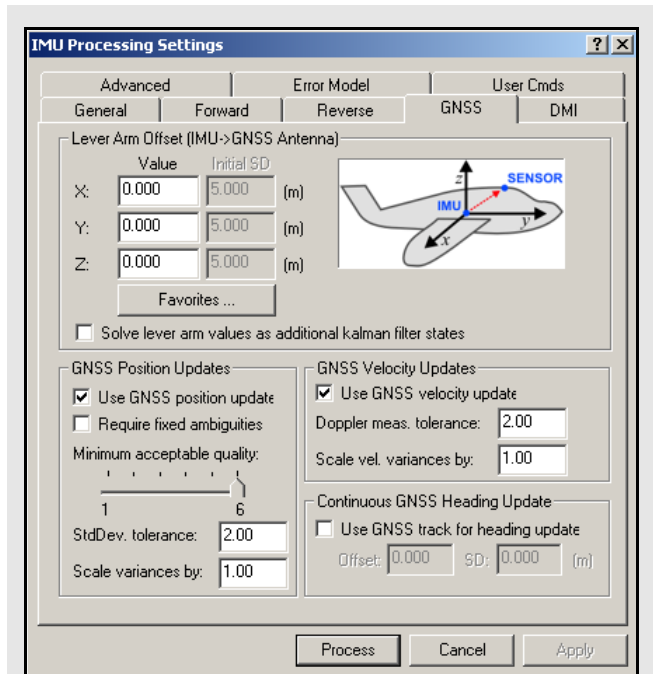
IMU Processing Settings

? X

Advanced
Error Model
User Cmds
General
Forward
Reverse
GNSS
DMI

Lever Arm Offset (IMU->GNSS Antenna)

Value
Initial SD

X: 0.000 5.000 (m)

Y: 0.000 5.000 (m)

Z: 0.000 5.000 (m)

z
SENSOR
IMU
y
x

Favorites ...

Solve lever arm values as additional kalman filter states

GNSS Position Updates

Use GNSS position update

Require fixed ambiguities

Minimum acceptable quality:

1
6

StdDev. tolerance: 2.00

Scale variances by: 1.00

GNSS Velocity Updates

Use GNSS velocity update

Doppler meas. tolerance: 2.00

Scale vel. variances by: 1.00

Continuous GNSS Heading Update

Use GNSS track for heading update

Offset: 0.000 SD: 0.000 (m)

Process
Cancel
Apply